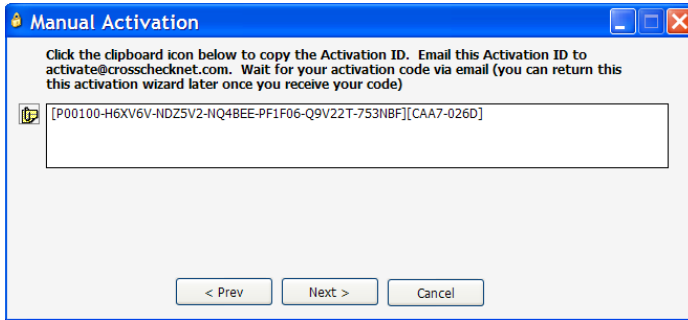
Manual Activation

Click the clipboard icon below to copy the Activation ID. Email this Activation ID to activate@crosschecknet.com. Wait for your activation code via email (you can return this this activation wizard later once you receive your code)

[P00100-H6XV6V-NDZ5V2-NQ4BEE-PF1F06-Q9V22T-753NBF][CAA7-026D]

< Prev

Next >

Cancel